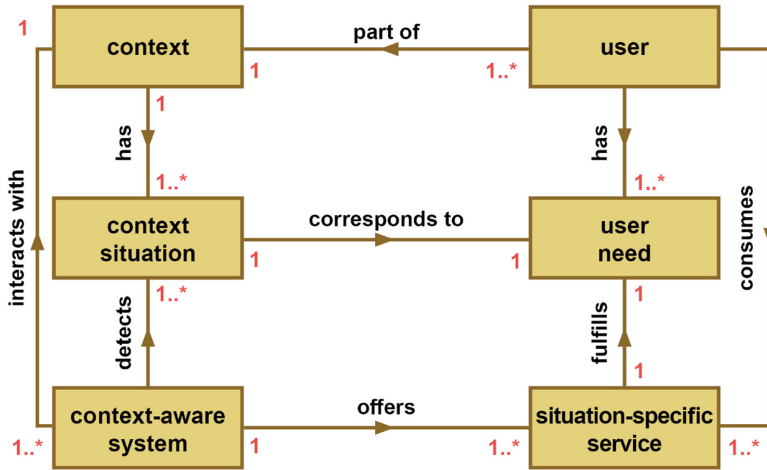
1
context
1
part of
1..*
user
1
has
has
1..*
1..*
context situation
corresponds to
1
1
user need
consumes
interacts with
1..*
detects
fulfills
1
1
context-aware system
offers
1
1..*
situation-specific service
1..*
1..*